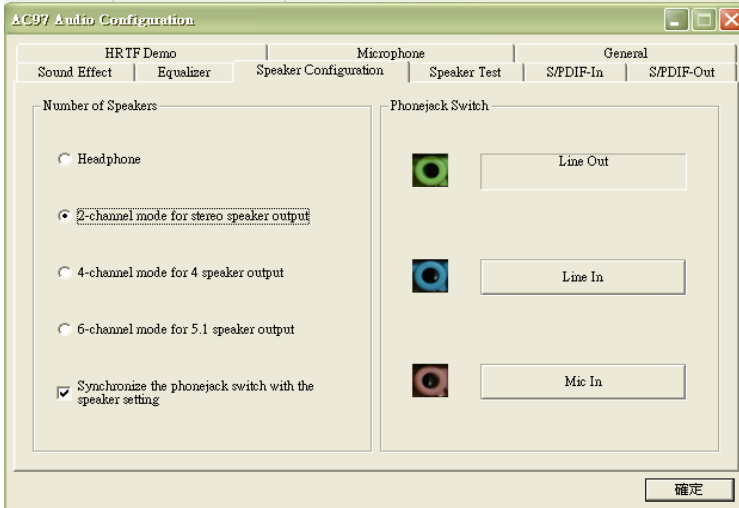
AC97 Audio Configuration

HRTF Demo | Microphone | General
Sound Effect | Equalizer | Speaker Configuration | Speaker Test | S/PDIF-In | S/PDIF-Out

Number of Speakers

Headphone

2-channel mode for stereo speaker output

4-channel mode for 4 speaker output

6-channel mode for 5.1 speaker output

Synchronize the phonejack switch with the speaker setting

Phonejack Switch

Line Out

Line In

Mic In

確定